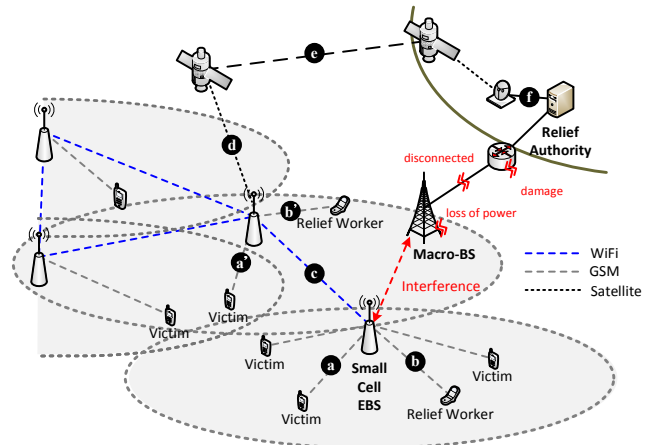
e

f

Relief Authority

d

disconnected

damage

loss of power

b'

Relief Worker

a'

c

Macro-BS

WiFi

GSM

Satellite

Interference

Victim

Victim

Victim

a

Small Cell EBS

b

Victim

Victim

Relief Worker